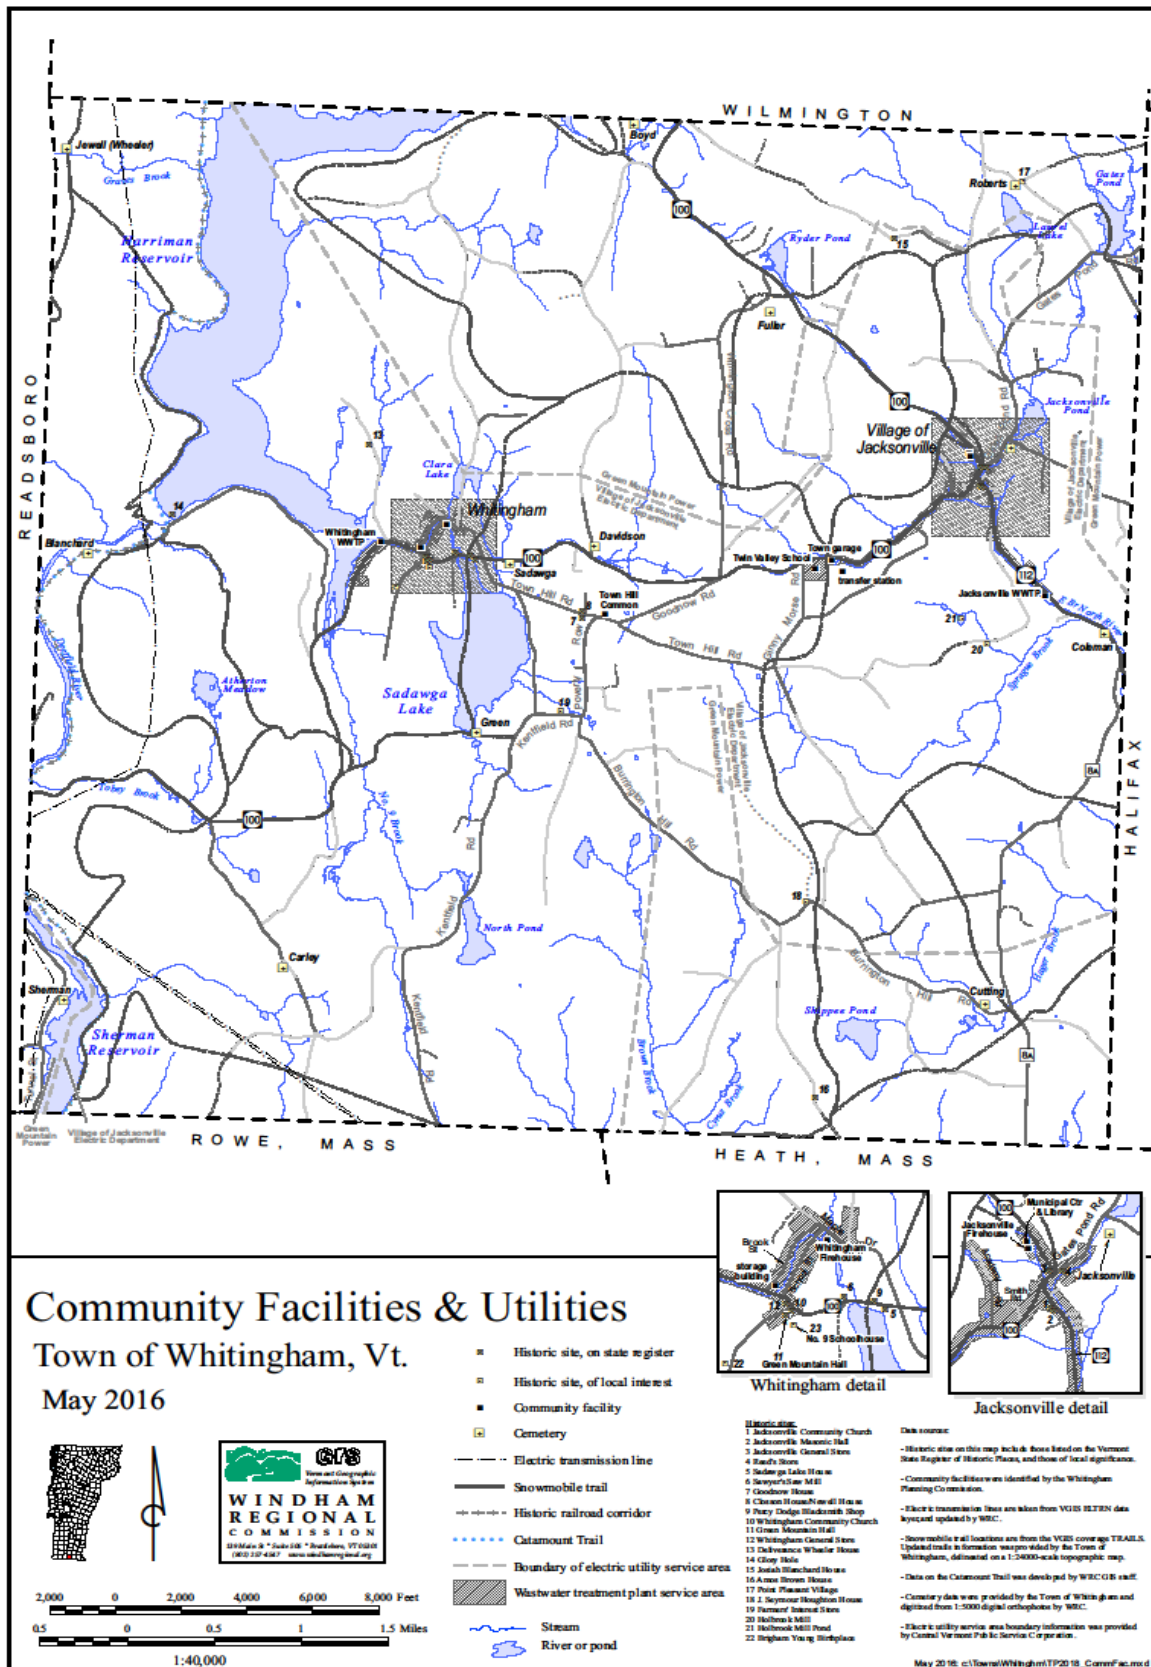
WILMINGTON

READSBORO

HALIFAX

ROWE, MASS

HEATH, MASS

Jewell (Wheeler)
Graves Brook
Harriman Reservoir
Boyd
Roberts
17
Gates Pond
Ryder Pond
15
Laurel Lake
Fuller
Jacksonville Pond
Village of Jacksonville
Clara Lake
Whitingham
Whitingham WWTP
Blanchard
14
13
Davidson
Sadawga
Town Hill Common
Twin Valley School
Town garage
transfer station
Jacksonville WWTP
Coleman
21
20
Atherton Meadow
Sadawga Lake
Green
19
Tobey Brook
North Pond
Carley
Sherman
Sherman Reservoir
Shippee Pond
Cutting
16
18
Green Mountain Power
Village of Jacksonville Electric Department
100
112
8A

Community Facilities & Utilities
Town of Whitingham, Vt.
May 2016

Historic site, on state register
Historic site, of local interest
Community facility
Cemetery
Electric transmission line
Snowmobile trail
Historic railroad corridor
Catamount Trail
Boundary of electric utility service area
Wastewater treatment plant service area
Stream
River or pond

Whitingham detail
Jacksonville detail

Whitingham Firehouse
storage building
No. 9 Schoolhouse
Green Mountain Hall
Municipal Ctr & Library
Jacksonville Firehouse
Jacksonville

WINDHAM REGIONAL COMMISSION

2,000 0 2,000 4,000 6,000 8,000 Feet
0.5 0 0.5 1 1.5 Miles
1:40,000

Historic sites:
1 Jacksonville Community Church
2 Jacksonville Masonic Hall
3 Jacksonville General Store
4 Reed's Store
5 Sadawga Lake House
6 Sawyer's Saw Mill
7 Goodnow House
8 Chason House/Newell House
9 Percy Dodge Blacksmith Shop
10 Whitingham Community Church
11 Green Mountain Hall
12 Whitingham General Store
13 Deliverance Wheeler House
14 Glory Hole
15 Josiah Blanchard House
16 Amos Brown House
17 Point Pleasant Village
18 J. Seymour Houghton House
19 Farmers' Interest Store
20 Holbrook Mill
21 Holbrook Mill Pond
22 Brigham Young Birthplace

Data sources:
- Historic sites on this map include those listed on the Vermont State Register of Historic Places, and those of local significance.
- Community facilities were identified by the Whitingham Planning Commission.
- Electric transmission lines are taken from VGIS ELTRN data layer and updated by WRC.
- Snowmobile trail locations are from the VGIS coverage TRAILS. Updated trails information was provided by the Town of Whitingham, delineated on a 1:24000-scale topographic map.
- Data on the Catamount Trail was developed by WRC GIS staff.
- Cemetery data were provided by the Town of Whitingham and digitized from 1:5000 digital orthophotos by WRC.
- Electric utility service area boundary information was provided by Central Vermont Public Service Corporation.

May 2016: c:\Towns\Whitingham\TP2016_CommFac.mxd